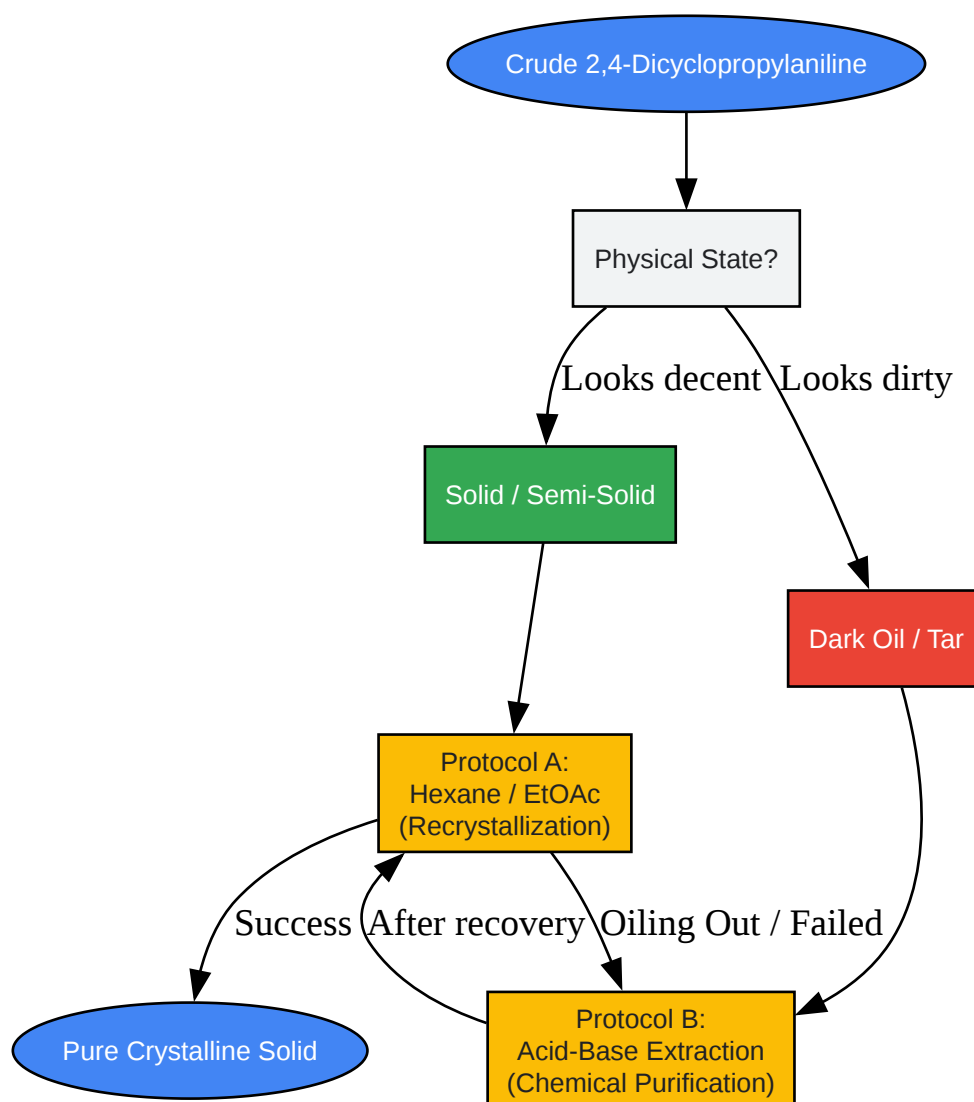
Crude 2,4-Dicyclopropylaniline

Physical State?

Looks decent

Looks dirty

Solid / Semi-Solid

Dark Oil / Tar

Protocol A:
Hexane / EtOAc
(Recrystallization)

Success

After recovery

Oiling Out / Failed

Pure Crystalline Solid

Protocol B:
Acid-Base Extraction
(Chemical Purification)